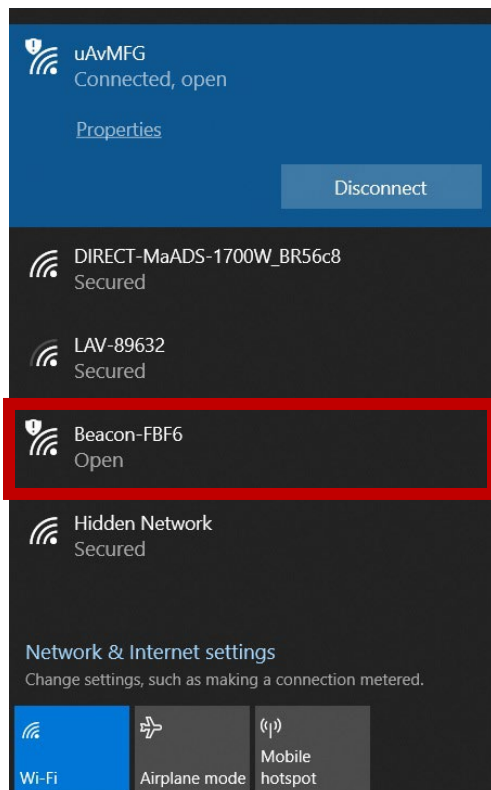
uAvMFG
Connected, open

Properties

Disconnect

DIRECT-MaADS-1700W_BR56c8
Secured

LAV-89632
Secured

Beacon-FBF6
Open

Hidden Network
Secured

Network & Internet settings
Change settings, such as making a connection metered.

Wi-Fi

Airplane mode

Mobile hotspot